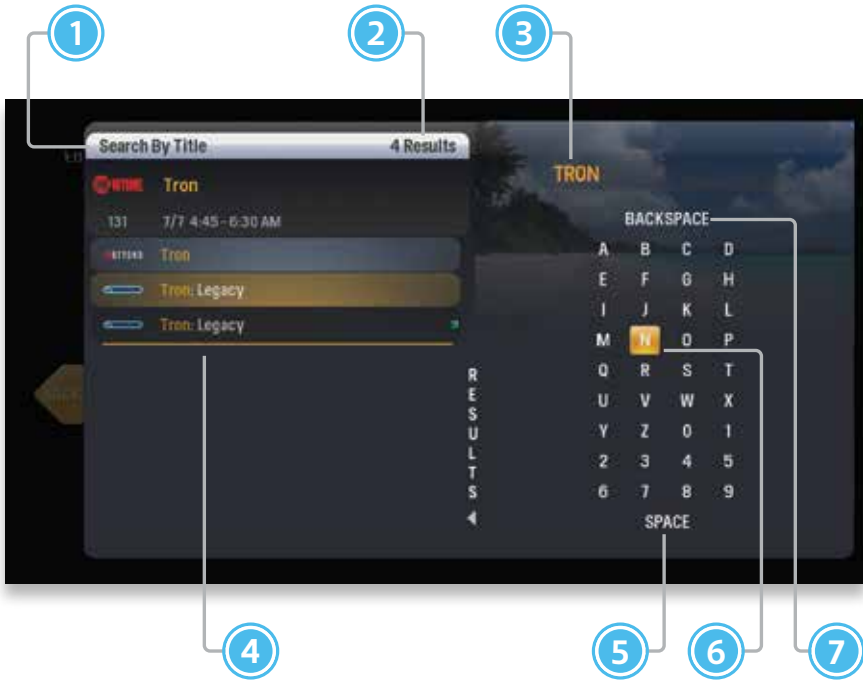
1
2
3

Search By Title
4 Results

SHOWTIME Tron
131 7/7 4:45 - 6:30 AM
Tron
Tron: Legacy
Tron: Legacy

RESULTS

TRON

BACKSPACE

| A | B | C | D |
|---|---|---|---|
| E | F | G | H |
| I | J | K | L |
| M | N | O | P |
| Q | R | S | T |
| U | V | W | X |
| Y | Z | 0 | 1 |
| 2 | 3 | 4 | 5 |
| 6 | 7 | 8 | 9 |

SPACE

4
5
6
7